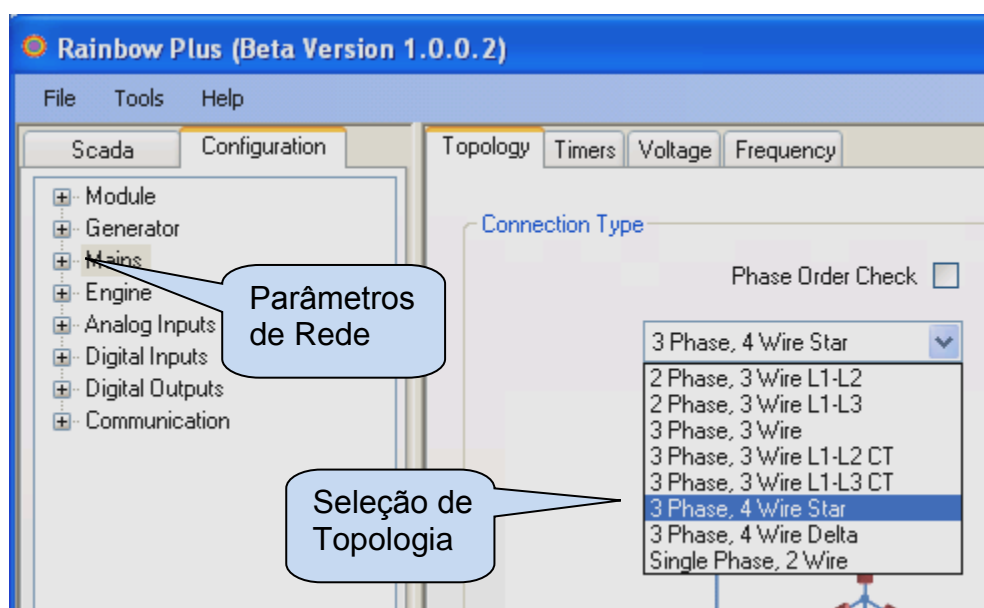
Rainbow Plus (Beta Version 1.0.0.2)

File Tools Help

Scada Configuration

Module
Generator
Mains
Engine
Analog Inputs
Digital Inputs
Digital Outputs
Communication

Parâmetros de Rede

Topology Timers Voltage Frequency

Connection Type

Phase Order Check

3 Phase, 4 Wire Star

2 Phase, 3 Wire L1-L2
2 Phase, 3 Wire L1-L3
3 Phase, 3 Wire
3 Phase, 3 Wire L1-L2 CT
3 Phase, 3 Wire L1-L3 CT
3 Phase, 4 Wire Star
3 Phase, 4 Wire Delta
Single Phase, 2 Wire

Seleção de Topologia